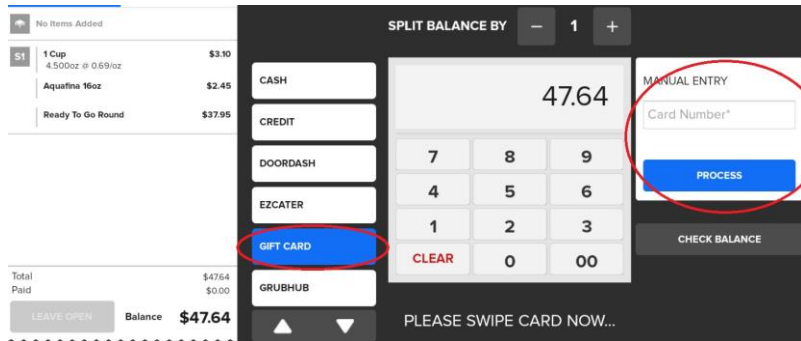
No Items Added

S1 1 Cup $3.10
4.500oz @ 0.69/oz

Aquafina 16oz $2.45

Ready To Go Round $37.95

Total $47.64
Paid $0.00

LEAVE OPEN

Balance $47.64

SPLIT BALANCE BY – 1 +

CASH
CREDIT
DOORDASH
EZCATER
GIFT CARD
GRUBHUB

47.64

| 7 | 8 | 9 |
|---|---|---|
| 4 | 5 | 6 |
| 1 | 2 | 3 |
| CLEAR | 0 | 00 |

PLEASE SWIPE CARD NOW...

MANUAL ENTRY

Card Number*

PROCESS

CHECK BALANCE